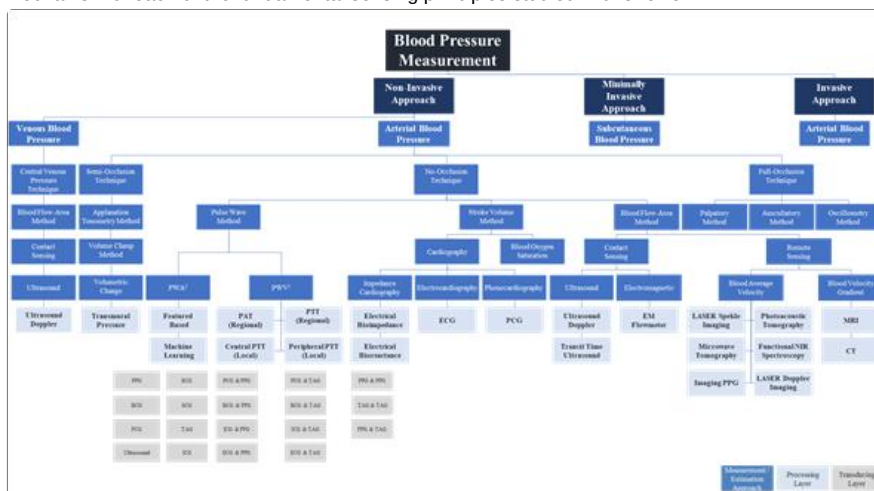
Blood Pressure Measurement

Non-Invasive Approach

Minimally Invasive Approach

Invasive Approach

Venous Blood Pressure

Arterial Blood Pressure

Subcutaneous Blood Pressure

Arterial Blood Pressure

Central Venous Pressure Technique

Semi-Occlusion Technique

No-Occlusion Technique

Full-Occlusion Technique

Blood Flow-Area Method

Applanation Tonometry Method

Pulse Wave Method

Stroke Volume Method

Blood Flow-Area Method

Palpatory Method

Auscultatory Method

Oscillometry Method

Contact Sensing

Volume Clamp Method

Cardiography

Blood Oxygen Saturation

Contact Sensing

Remote Sensing

Ultrasound

Volumetric Change

PWA?

PWV?

Impedance Cardiography

Electrocardiography

Phonocardiography

Ultrasound

Electromagnetic

Blood Average Velocity

Blood Velocity Gradient

Ultrasound Doppler

Transmural Pressure

Featured Based

PAT (Regional)

PTT (Regional)

Electrical Bioimpedance

ECG

PCG

Ultrasound Doppler

EM Flowmeter

LASER Speckle Imaging

Photoacoustic Tomography

MRI

Machine Learning

Central PTT (Local)

Peripheral PTT (Local)

Electrical Bioreactance

Transit Time Ultrasound

Microwave Tomography

Functional NIR Spectroscopy

CT

Imaging PPG

LASER Doppler Imaging

| PPG | ECG | ECG & PPG | ECG & TAS | PPG & PPG |
|---|---|---|---|---|
| BCG | SCG | ECG & PPG | ECG & TAS | TAS & TAS |
| PCG | TAS | ECG & PPG | SCG & TAS | PPG & TAS |
| Ultrasound | SCG | ECG & PPG | ECG & TAS | |

Measurement / Estimation Approach

Processing Layer

Transducing Layer